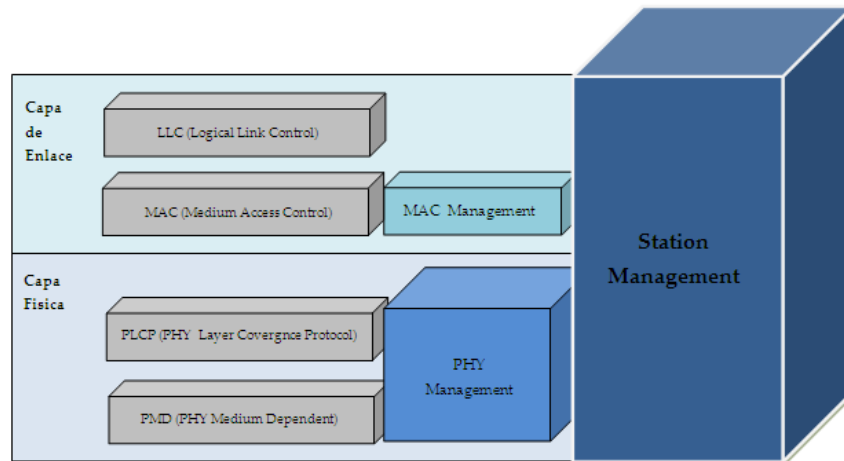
Capa de Enlace

LLC (Logical Link Control)

MAC (Medium Access Control)

MAC Management

Capa Fisica

PLCP (PHY Layer Covergnce Protocol)

PMD (PHY Medium Dependent)

PHY Management

Station Management